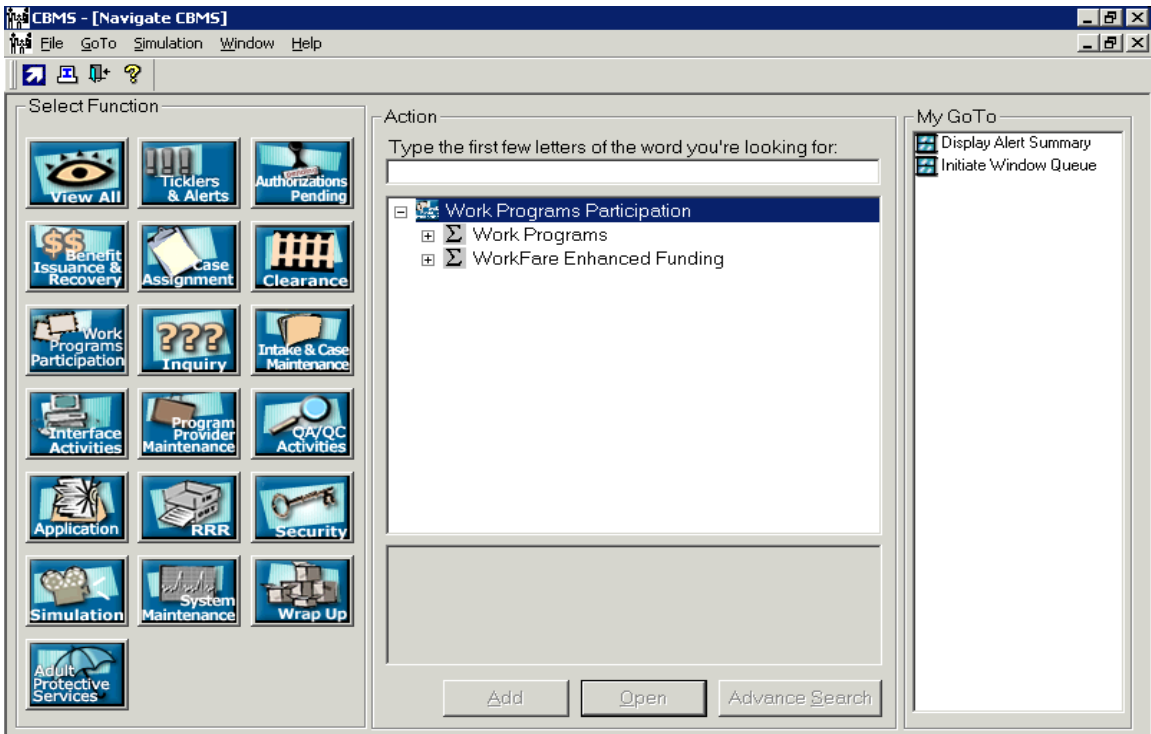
CBMS - [Navigate CBMS]

File GoTo Simulation Window Help

Select Function

View All

Ticklers & Alerts

Authorizations Pending

Benefit Issuance & Recovery

Case Assignment

Clearance

Work Programs Participation

Inquiry

Intake & Case Maintenance

Interface Activities

Program Provider Maintenance

QA/QC Activities

Application

RRR

Security

Simulation

System Maintenance

Wrap Up

Adult Protective Services

Action

Type the first few letters of the word you're looking for:

Work Programs Participation

Work Programs

WorkFare Enhanced Funding

Add

Open

Advance Search

My GoTo

Display Alert Summary

Initiate Window Queue